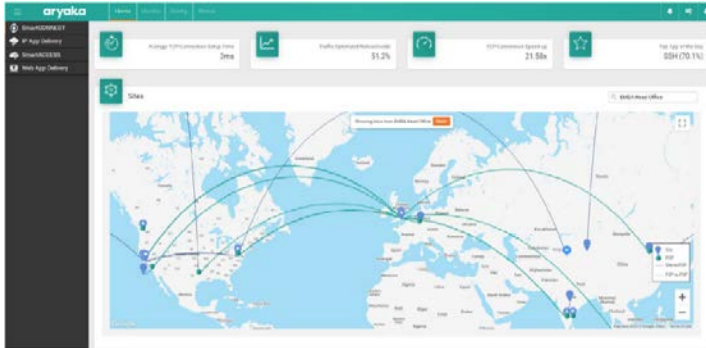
aryaka

Home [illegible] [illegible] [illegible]

SmartCONNECT
IP App Delivery
SmartACCESS
Web App Delivery

Average TCP Connection Setup Time
3ms

Traffic Optimized Reduction
51.2%

TCP Connection Speed-up
21.59x

Top App of the Day
SSH (70.1%)

Sites

EMEA Head Office

Showing lines from EMEA Head Office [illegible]

Site
POP
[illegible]
POP to POP

+
−

Google